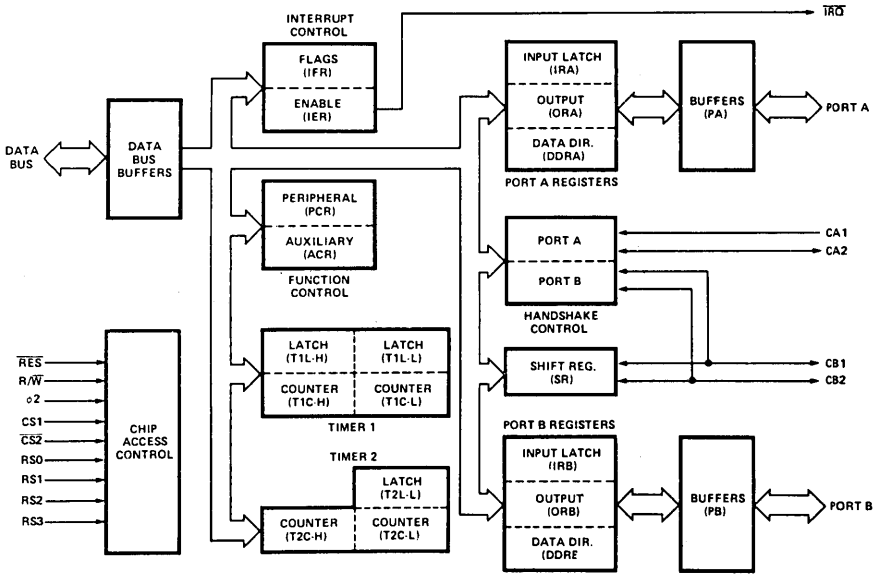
INTERRUPT CONTROL

FLAGS (IFR)

ENABLE (IER)

$\overline{IRQ}$

DATA BUS

DATA BUS BUFFERS

INPUT LATCH (IRA)

OUTPUT (ORA)

DATA DIR. (DDRA)

PORT A REGISTERS

BUFFERS (PA)

PORT A

PERIPHERAL (PCR)

AUXILIARY (ACR)

FUNCTION CONTROL

PORT A

PORT B

HANDSHAKE CONTROL

CA1

CA2

$\overline{RES}$

R/$\overline{W}$

ø2

CS1

$\overline{CS2}$

RS0

RS1

RS2

RS3

CHIP ACCESS CONTROL

LATCH (T1L-H)

LATCH (T1L-L)

COUNTER (T1C-H)

COUNTER (T1C-L)

TIMER 1

SHIFT REG. (SR)

CB1

CB2

PORT B REGISTERS

TIMER 2

LATCH (T2L-L)

COUNTER (T2C-H)

COUNTER (T2C-L)

INPUT LATCH (IRB)

OUTPUT (ORB)

DATA DIR. (DDRB)

BUFFERS (PB)

PORT B